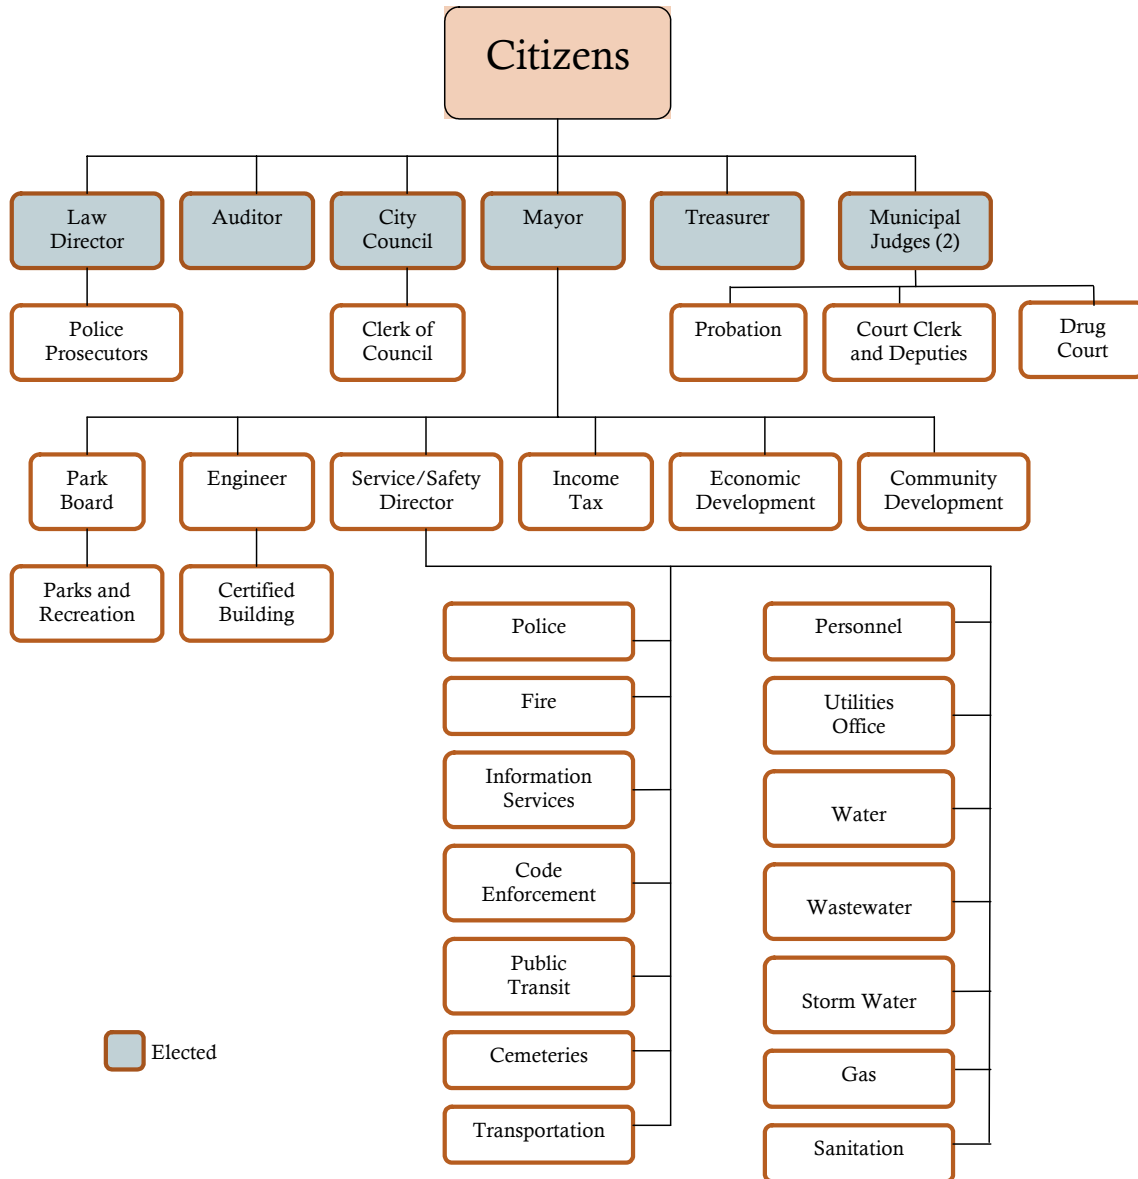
Citizens

Law Director

Auditor

City Council

Mayor

Treasurer

Municipal Judges (2)

Police Prosecutors

Clerk of Council

Probation

Court Clerk and Deputies

Drug Court

Park Board

Engineer

Service/Safety Director

Income Tax

Economic Development

Community Development

Parks and Recreation

Certified Building

Police

Fire

Information Services

Code Enforcement

Public Transit

Cemeteries

Transportation

Personnel

Utilities Office

Water

Wastewater

Storm Water

Gas

Sanitation

Elected